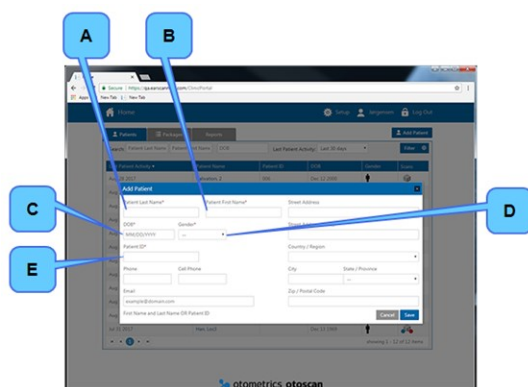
A

B

C

D

E

Secure | https://qa.earscann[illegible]com/ClinicPortal

Apps | New Tab | New Tab

Home

Setup | Jorgensen | Log Out

Patients | Packages | Reports

Add Patient

Search: Patient Last Name | Patient First Name | DOB

Last Patient Activity: Last 30 days

Filter

Patient Activity | Patient Name | Patient ID | DOB | Gender | Scans

Aug 25 2017

Add Patient

Patient Last Name* | Patient First Name* | Street Address

DOB* | Gender* | Street Address

MM/DD/YYYY | --

Patient ID* | Country / Region

Phone | Cell Phone | City | State / Province

Email | Zip / Postal Code

example@domain.com

First Name and Last Name OR Patient ID

Cancel | Save

Jul 11 2017 | Marc Lord | Dec 12 1989

showing 1 - 12 of 12 items

otometrics otoscan